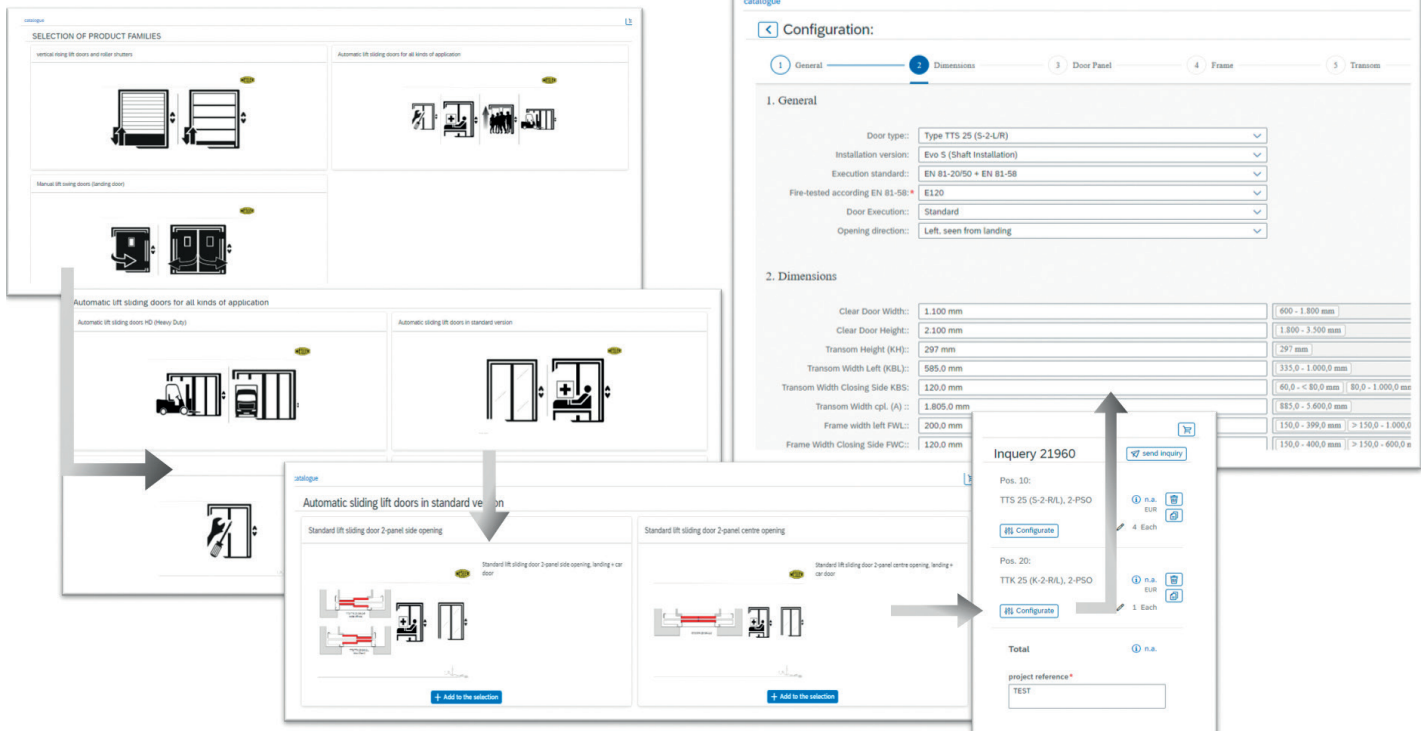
catalogue

SELECTION OF PRODUCT FAMILIES

vertical rising lift doors and roller shutters

Automatic lift sliding doors for all kinds of application

Manual lift swing doors (landing door)

Automatic lift sliding doors for all kinds of application

Automatic lift sliding doors HD (Heavy Duty)

Automatic sliding lift doors in standard version

catalogue

Automatic sliding lift doors in standard version

Standard lift sliding door 2-panel side opening

Standard lift sliding door 2-panel side opening, landing + car door

+ Add to the selection

Standard lift sliding door 2-panel centre opening

Standard lift sliding door 2-panel centre opening, landing + car door

+ Add to the selection

catalogue

Configuration:

1 General 2 Dimensions 3 Door Panel 4 Frame 5 Transom

1. General

| | |
|---|---|
| Door type:: | Type TTS 25 (S-2-L/R) |
| Installation version: | Evo 5 (Shaft Installation) |
| Execution standard:: | EN 81-20/50 + EN 81-58 |
| Fire-tested according EN 81-58:* | E120 |
| Door Execution:: | Standard |
| Opening direction:: | Left, seen from landing |

2. Dimensions

| | | |
|---|---|---|
| Clear Door Width:: | 1.100 mm | 600 - 1.800 mm |
| Clear Door Height:: | 2.100 mm | 1.800 - 3.500 mm |
| Transom Height (KH):: | 297 mm | 297 mm |
| Transom Width Left (KBL):: | 585.0 mm | 335,0 - 1.000,0 mm |
| Transom Width Closing Side KBS: | 120.0 mm | 60,0 - < 80,0 mm \| 80,0 - 1.000,0 mm |
| Transom Width cpl. (A) :: | 1.805.0 mm | 885,0 - 5.600,0 mm |
| Frame width left FWL:: | 200.0 mm | 150,0 - 399,0 mm \| > 150,0 - 1.000,0 |
| Frame Width Closing Side FWC:: | 120.0 mm | 150,0 - 400,0 mm \| > 150,0 - 600,0 m |

Inquery 21960

send inquiry

Pos. 10:
TTS 25 (S-2-R/L), 2-PSO
n.a. EUR
Configurate
4 Each

Pos. 20:
TTK 25 (K-2-R/L), 2-PSO
n.a. EUR
Configurate
1 Each

Total n.a.

project reference*
TEST